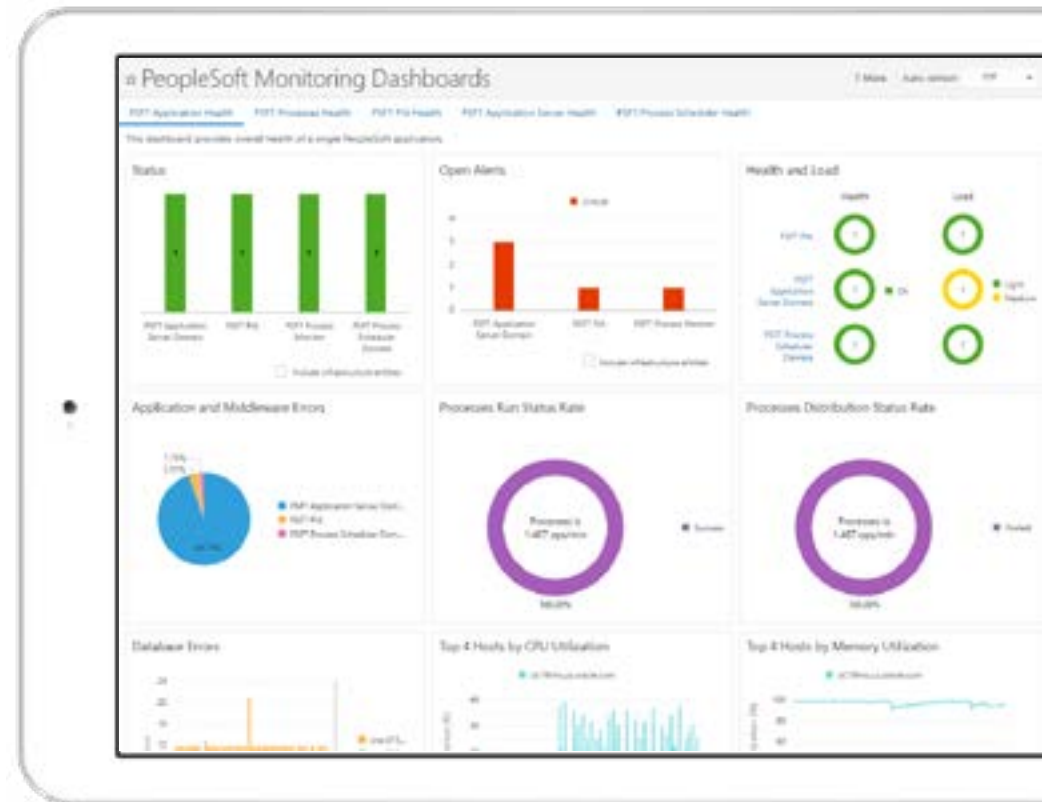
PeopleSoft Monitoring Dashboards

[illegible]

PSFT Application Health PSFT Processes Health PSFT PIA Health PSFT Application Server Health PSFT Process Scheduler Health

This dashboard provides overall health of a single PeopleSoft application.

Status

PSFT Application Server Domain PSFT PIA PSFT Process Scheduler PSFT Process Scheduler Domain

Include infrastructure entities

Open Alerts

Critical

PSFT Application Server Domain PSFT PIA PSFT Process Monitor

Include infrastructure entities

Health and Load

Health Load

PSFT PIA

PSFT Application Server Domain

PSFT Process Scheduler Domain

OK

Light

Medium

Application and Middleware Errors

PSFT Application Server Dom...
PSFT PIA
PSFT Process Scheduler Dom...

Processes Run Status Rate

Processes is 1,487 app/min

Success

100.00%

Processes Distribution Status Rate

Processes is 1,487 app/min

Posted

100.00%

Database Errors

Top 4 Hosts by CPU Utilization

Top 4 Hosts by Memory Utilization